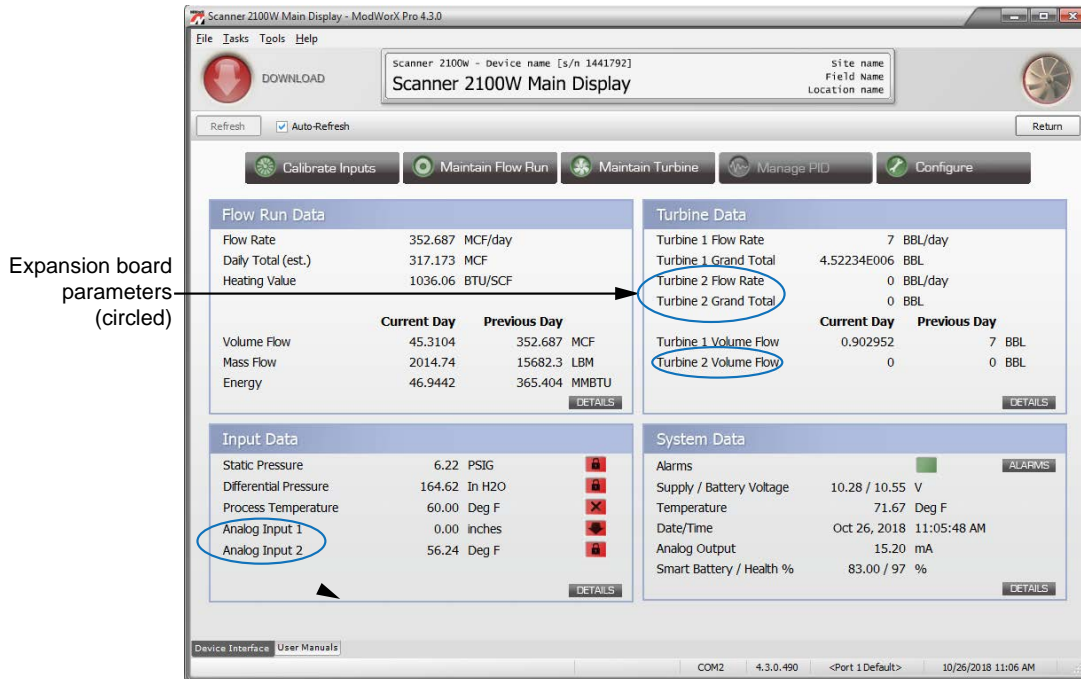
Scanner 2100W Main Display - ModWorX Pro 4.3.0

File Tasks Tools Help

DOWNLOAD

Scanner 2100W - Device name [s/n 1441792]
Scanner 2100W Main Display

Site name
Field Name
Location name

Refresh
Auto-Refresh
Return

Calibrate Inputs
Maintain Flow Run
Maintain Turbine
Manage PID
Configure

Expansion board parameters (circled)

Flow Run Data

| | | |
|---|---|---|
| Flow Rate | 352.687 | MCF/day |
| Daily Total (est.) | 317.173 | MCF |
| Heating Value | 1036.06 | BTU/SCF |

| | Current Day | Previous Day | |
|---|---|---|---|
| Volume Flow | 45.3104 | 352.687 | MCF |
| Mass Flow | 2014.74 | 15682.3 | LBM |
| Energy | 46.9442 | 365.404 | MMBTU |

DETAILS

Turbine Data

| | | |
|---|---|---|
| Turbine 1 Flow Rate | 7 | BBL/day |
| Turbine 1 Grand Total | 4.52234E006 | BBL |
| Turbine 2 Flow Rate | 0 | BBL/day |
| Turbine 2 Grand Total | 0 | BBL |

| | Current Day | Previous Day | |
|---|---|---|---|
| Turbine 1 Volume Flow | 0.902952 | 7 | BBL |
| Turbine 2 Volume Flow | 0 | 0 | BBL |

DETAILS

Input Data

| | | |
|---|---|---|
| Static Pressure | 6.22 | PSIG |
| Differential Pressure | 164.62 | In H2O |
| Process Temperature | 60.00 | Deg F |
| Analog Input 1 | 0.00 | inches |
| Analog Input 2 | 56.24 | Deg F |

DETAILS

System Data

| | | |
|---|---|---|
| Alarms | | ALARMS |
| Supply / Battery Voltage | 10.28 / 10.55 | V |
| Temperature | 71.67 | Deg F |
| Date/Time | Oct 26, 2018 | 11:05:48 AM |
| Analog Output | 15.20 | mA |
| Smart Battery / Health % | 83.00 / 97 | % |

DETAILS

Device Interface | User Manuals

COM2 | 4.3.0.490 | <Port 1 Default> | 10/26/2018 11:06 AM